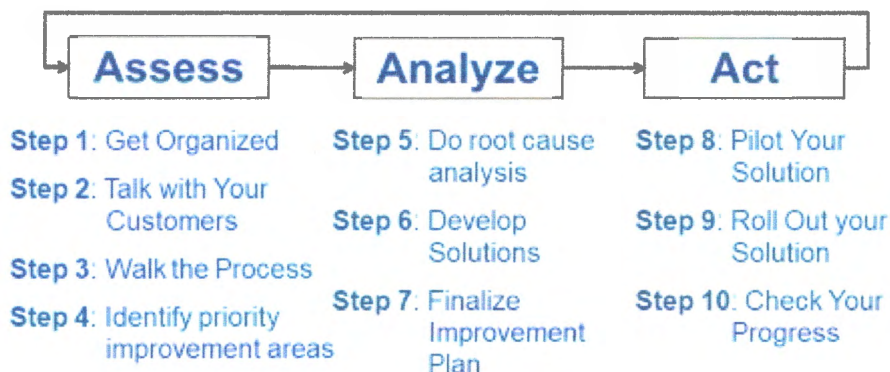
Assess

Analyze

Act

Step 1: Get Organized

Step 2: Talk with Your Customers

Step 3: Walk the Process

Step 4: Identify priority improvement areas

Step 5: Do root cause analysis

Step 6: Develop Solutions

Step 7: Finalize Improvement Plan

Step 8: Pilot Your Solution

Step 9: Roll Out your Solution

Step 10: Check Your Progress